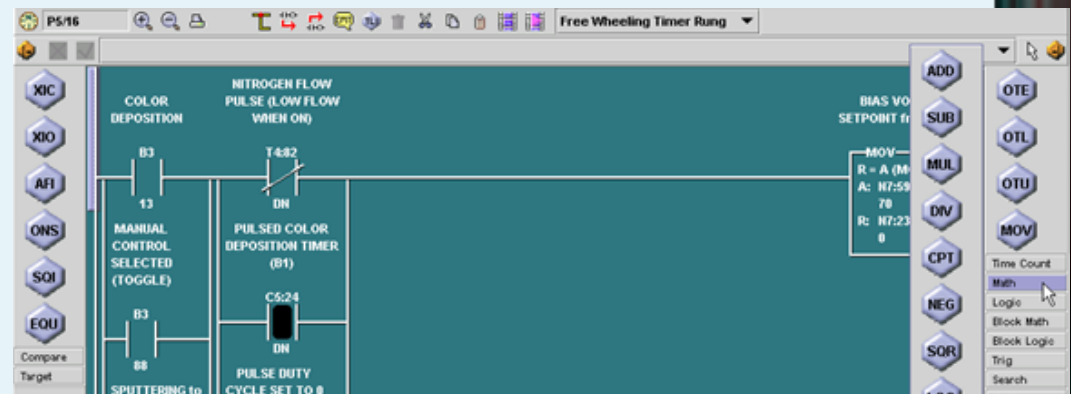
P5/16

Free Wheeling Timer Rung

XIC
XIO
AFI
ONS
SOI
EQU
Compare
Target

COLOR DEPOSITION

NITROGEN FLOW PULSE (LOW FLOW WHEN ON)

BIAS VO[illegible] SETPOINT fr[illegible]

B3
13
MANUAL CONTROL SELECTED (TOGGLE)

T4:82
DN
PULSED COLOR DEPOSITION TIMER (B1)

C5:24
DN
PULSE DUTY CYCLE SET TO 0

B3
88
SPUTTERING to

MOV
R = A (M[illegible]
A: N7:59
70
R: N7:23
0

ADD
SUB
MUL
DIV
CPT
NEG
SQR

OTE
OTL
OTU
MOV
Time Count
Math
Logic
Block Math
Block Logic
Trig
Search